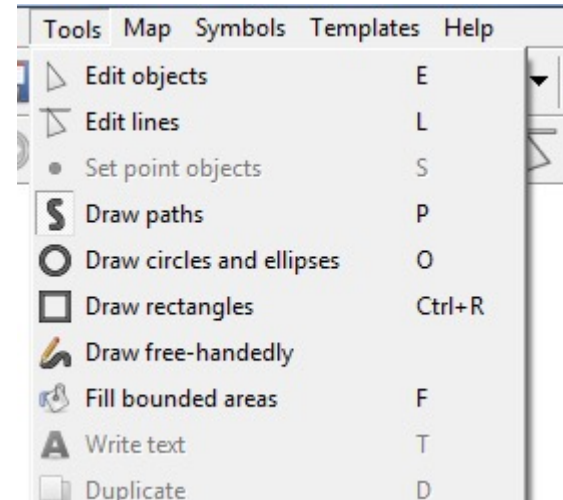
Tools Map Symbols Templates Help

Edit objects E
Edit lines L
Set point objects S
Draw paths P
Draw circles and ellipses O
Draw rectangles Ctrl+R
Draw free-handedly
Fill bounded areas F
Write text T
Duplicate D